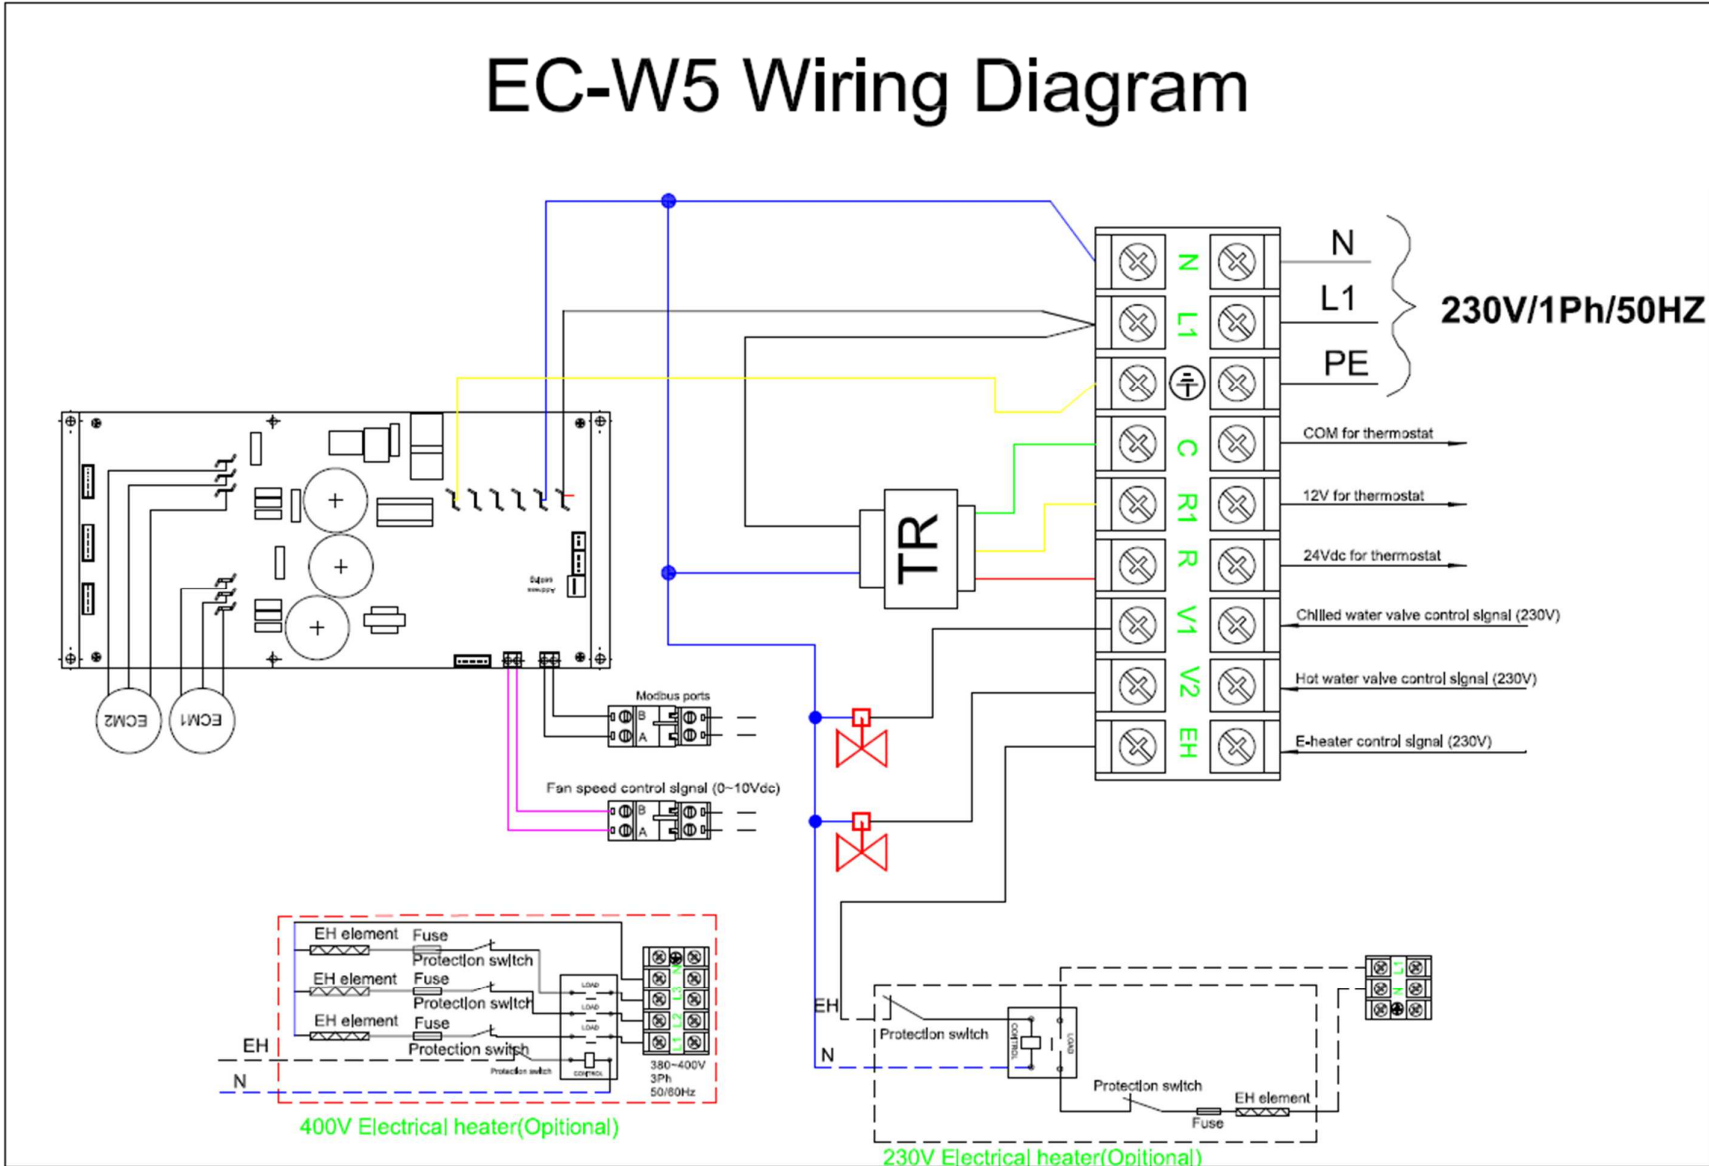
EC-W5 Wiring Diagram

N
L1
PE
230V/1Ph/50HZ

N
L1
C
R1
R
V1
V2
EH

COM for thermostat
12V for thermostat
24Vdc for thermostat
Chilled water valve control signal (230V)
Hot water valve control signal (230V)
E-heater control signal (230V)

TR

ECM2
ECM1

Address setting

Modbus ports
B
A

Fan speed control signal (0~10Vdc)
B
A

EH element
Fuse
Protection switch
EH element
Fuse
Protection switch
EH element
Fuse
Protection switch
LOAD
LOAD
LOAD
CONTROL
Protection switch
EH
N
N
L3
L2
L1
380~400V
3Ph
50/60Hz
400V Electrical heater(Opitional)

EH
N
Protection switch
CONTROL
LOAD
Protection switch
EH element
Fuse
L
N
230V Electrical heater(Opitional)